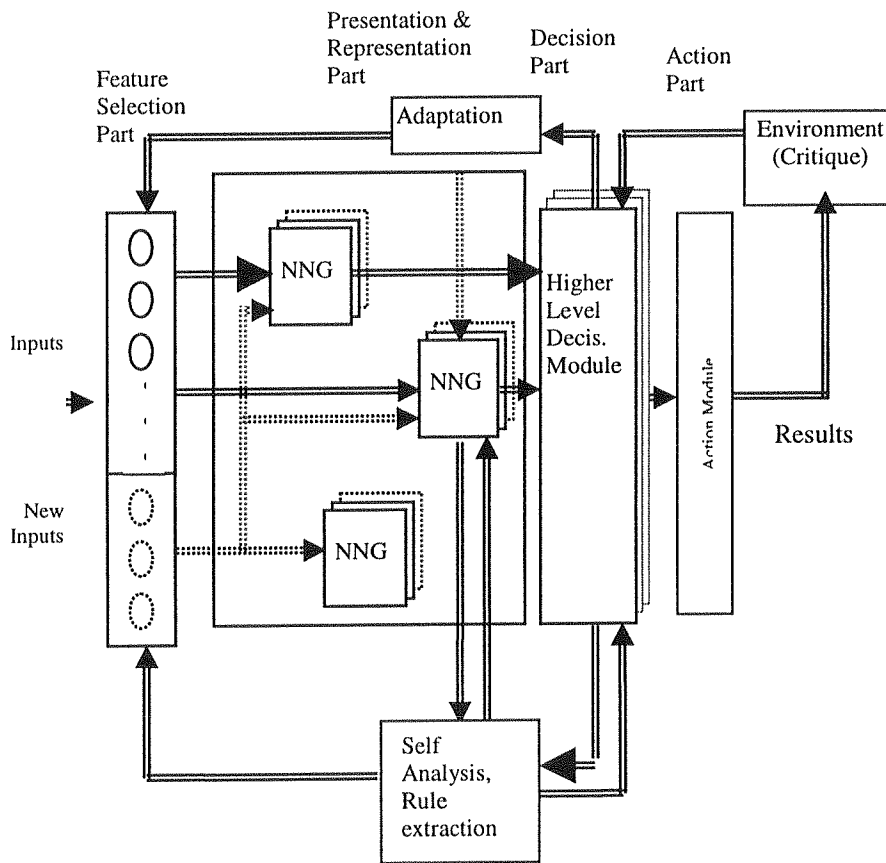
Presentation & Representation Part

Decision Part

Action Part

Feature Selection Part

Adaptation

Environment (Critique)

NNG

Higher Level Decis. Module

Inputs

NNG

Action Module

Results

New Inputs

NNG

Self Analysis, Rule extraction